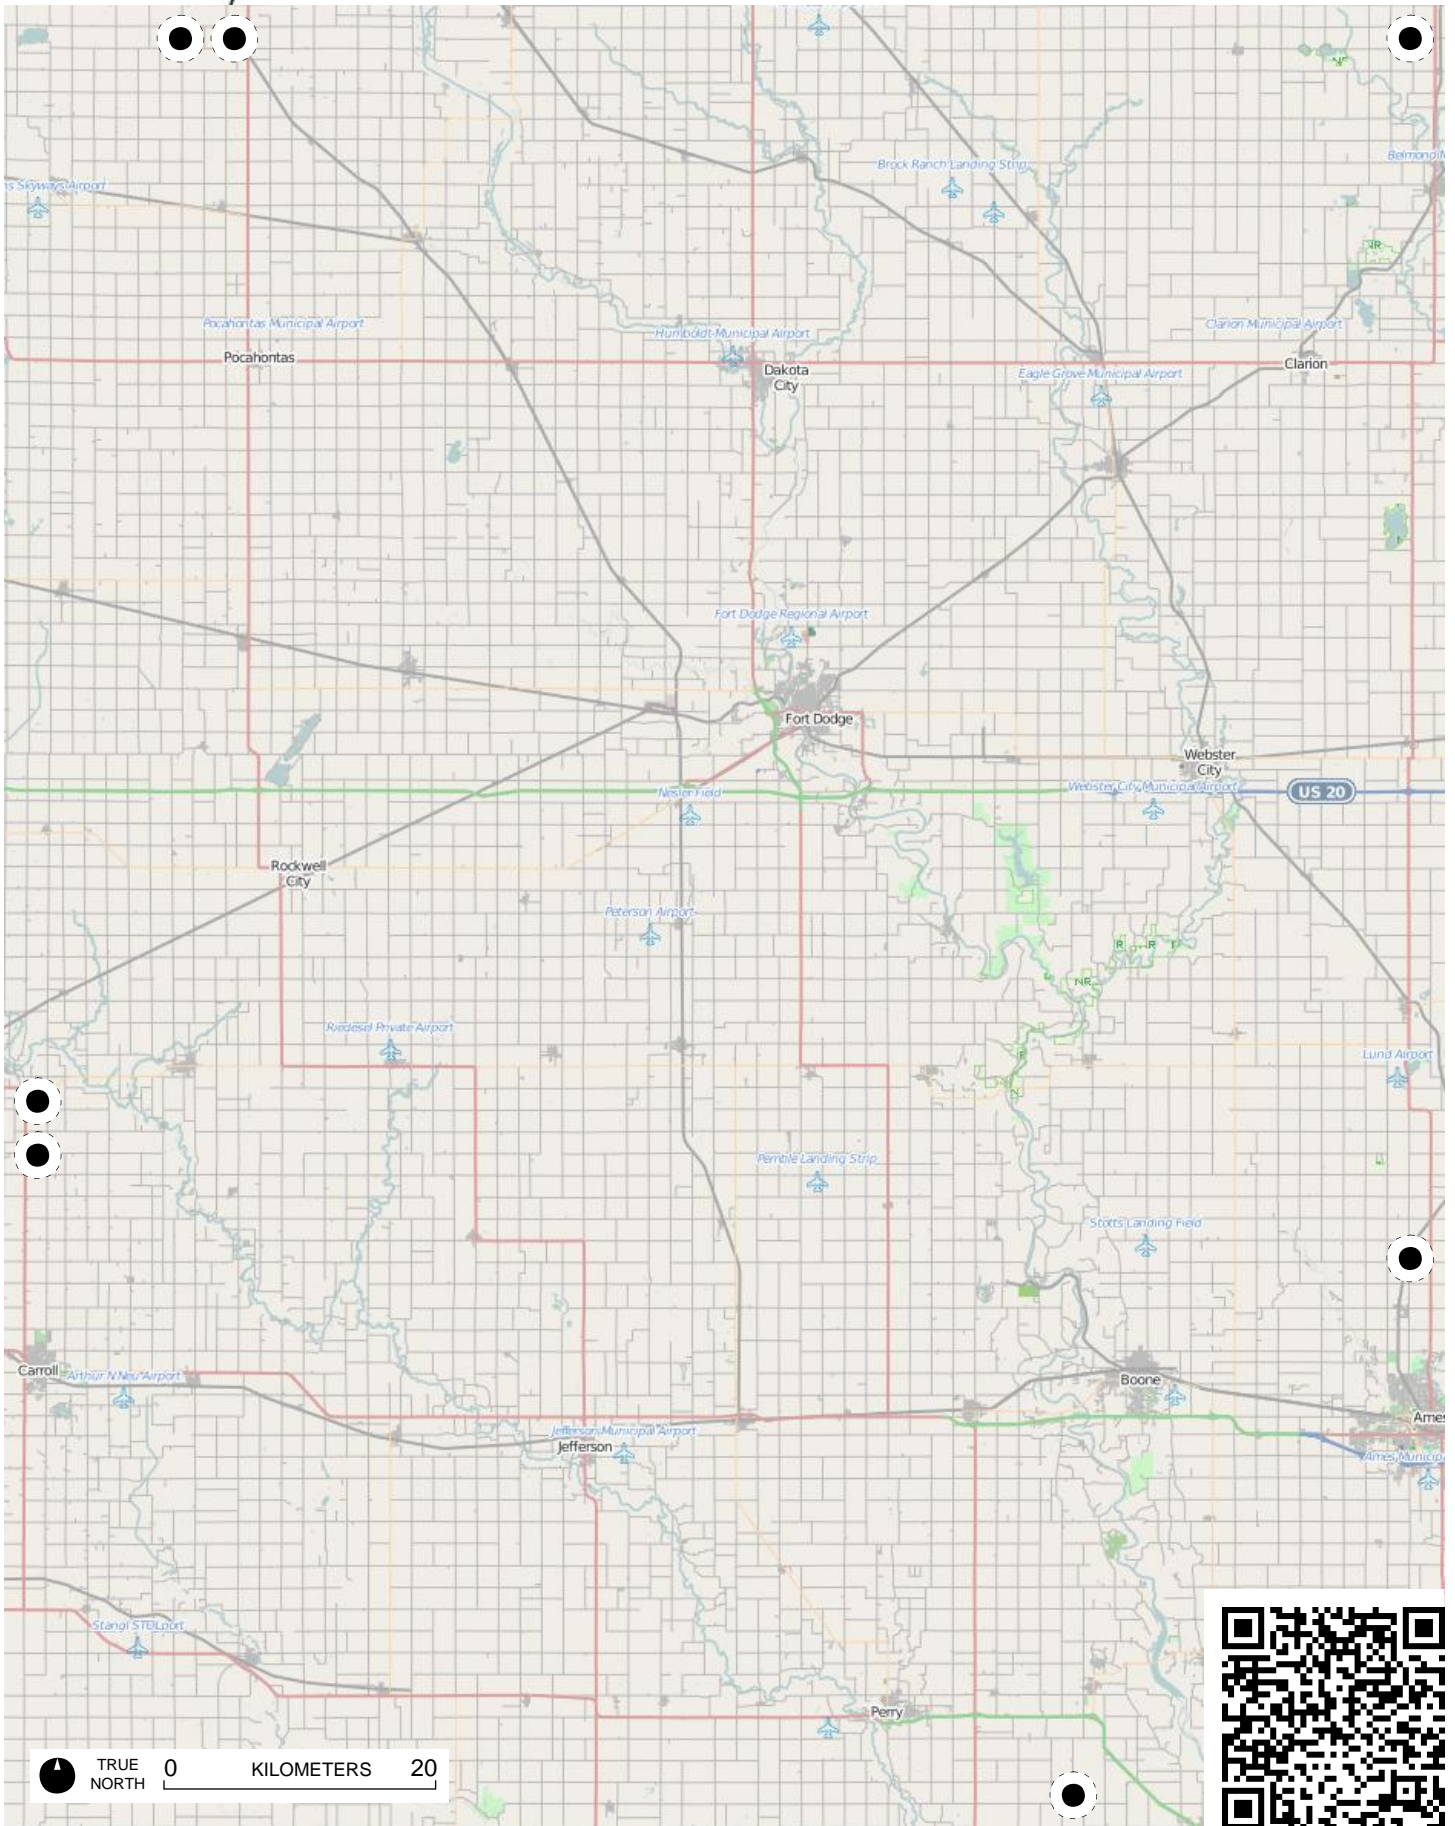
Brock Ranch Landing Strip
Belmond M
Skyways Airport
Pocahontas Municipal Airport
Humboldt Municipal Airport
Clarion Municipal Airport
Pocahontas
Dakota City
Eagle Grove Municipal Airport
Clarion
Fort Dodge Regional Airport
Fort Dodge
Webster City
Nestor Field
Webster City Municipal Airport
US 20
Rockwell City
Peterson Airport
Riedesel Private Airport
Lund Airport
Pemble Landing Strip
Stotts Landing Field
Carroll
Arthur N Neu Airport
Boone
Ames
Jefferson Municipal Airport
Jefferson
Ames Municipa
Stangl STOLport
Perry
TRUE NORTH
0
KILOMETERS
20